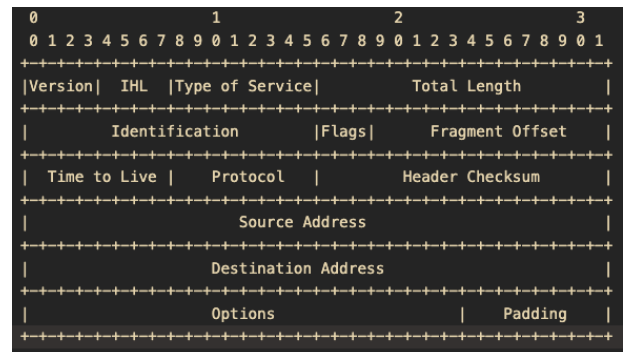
0                   1                   2                   3
 0 1 2 3 4 5 6 7 8 9 0 1 2 3 4 5 6 7 8 9 0 1 2 3 4 5 6 7 8 9 0 1
+-+-+-+-+-+-+-+-+-+-+-+-+-+-+-+-+-+-+-+-+-+-+-+-+-+-+-+-+-+-+-+-+
|Version|  IHL  |Type of Service|          Total Length         |
+-+-+-+-+-+-+-+-+-+-+-+-+-+-+-+-+-+-+-+-+-+-+-+-+-+-+-+-+-+-+-+-+
|         Identification        |Flags|      Fragment Offset    |
+-+-+-+-+-+-+-+-+-+-+-+-+-+-+-+-+-+-+-+-+-+-+-+-+-+-+-+-+-+-+-+-+
|  Time to Live |    Protocol   |         Header Checksum       |
+-+-+-+-+-+-+-+-+-+-+-+-+-+-+-+-+-+-+-+-+-+-+-+-+-+-+-+-+-+-+-+-+
|                       Source Address                          |
+-+-+-+-+-+-+-+-+-+-+-+-+-+-+-+-+-+-+-+-+-+-+-+-+-+-+-+-+-+-+-+-+
|                    Destination Address                        |
+-+-+-+-+-+-+-+-+-+-+-+-+-+-+-+-+-+-+-+-+-+-+-+-+-+-+-+-+-+-+-+-+
|                    Options                    |    Padding    |
+-+-+-+-+-+-+-+-+-+-+-+-+-+-+-+-+-+-+-+-+-+-+-+-+-+-+-+-+-+-+-+-+